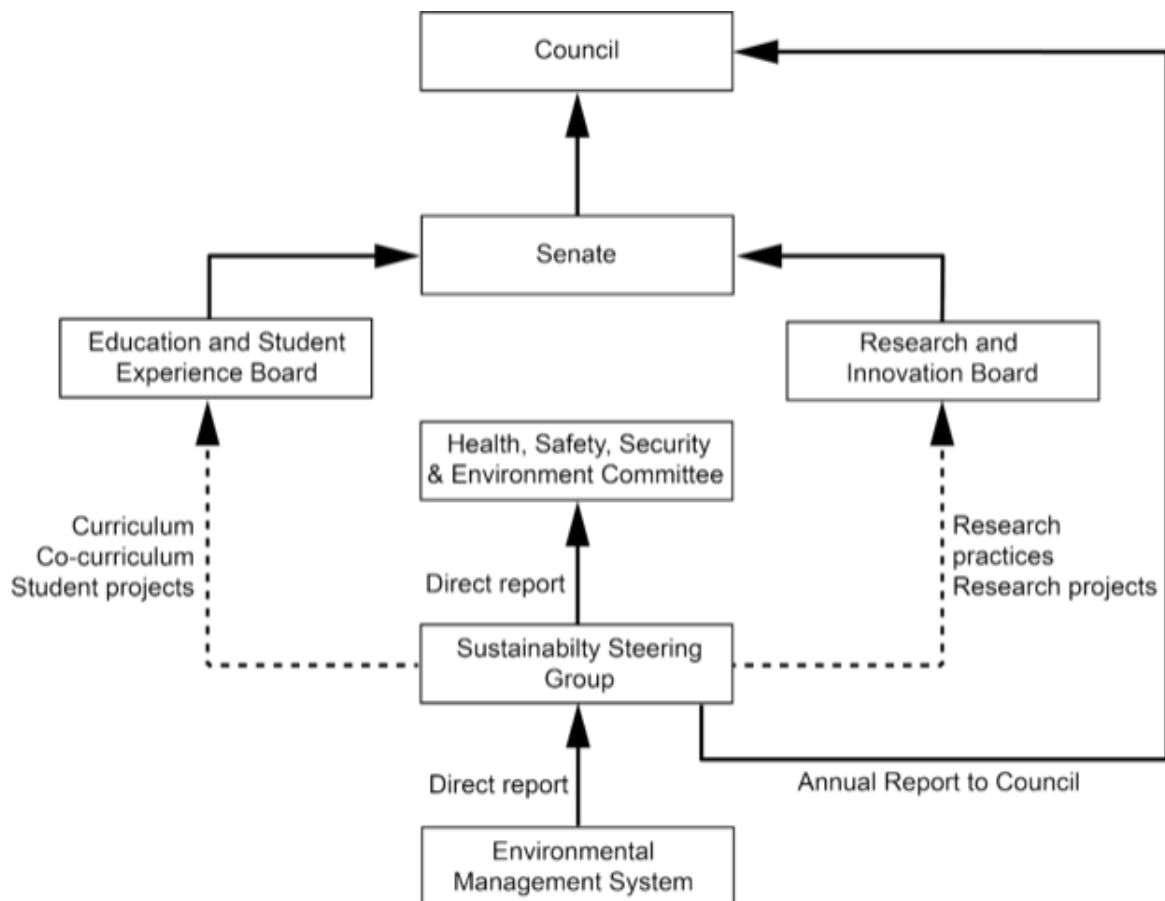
Council

Senate

Education and Student Experience Board

Research and Innovation Board

Health, Safety, Security & Environment Committee

Curriculum
Co-curriculum
Student projects

Direct report

Research practices
Research projects

Sustainabilty Steering Group

Direct report

Annual Report to Council

Environmental Management System